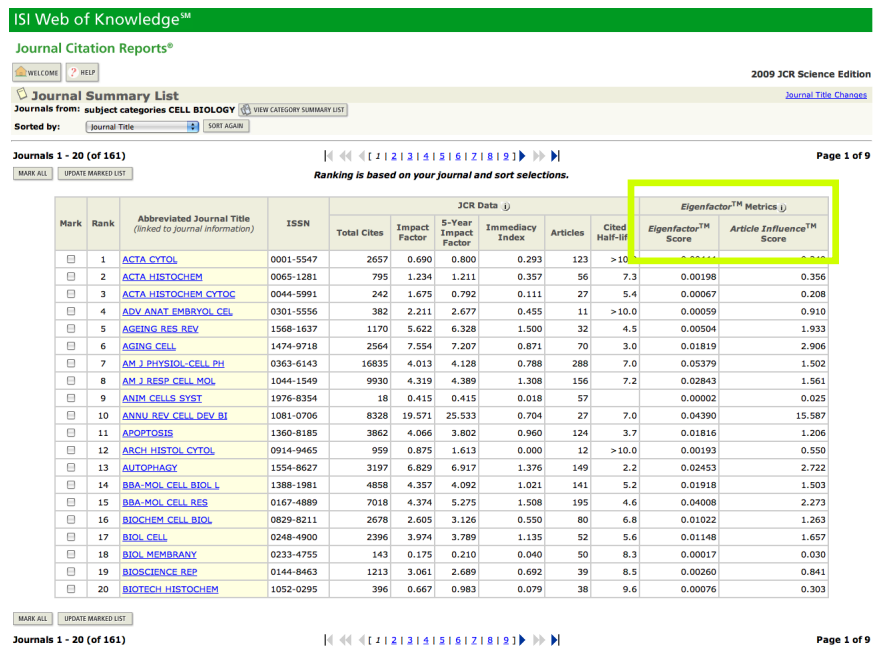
ISI Web of Knowledge$^{SM}$

Journal Citation Reports®

WELCOME ? HELP

2009 JCR Science Edition

Journal Summary List

Journal Title Changes

Journals from: subject categories CELL BIOLOGY VIEW CATEGORY SUMMARY LIST

Sorted by: Journal Title SORT AGAIN

Journals 1 - 20 (of 161)

[ 1 | 2 | 3 | 4 | 5 | 6 | 7 | 8 | 9 ]

Page 1 of 9

MARK ALL UPDATE MARKED LIST

Ranking is based on your journal and sort selections.

| Mark | Rank | Abbreviated Journal Title (linked to journal information) | ISSN | JCR Data Total Cites | Impact Factor | 5-Year Impact Factor | Immediacy Index | Articles | Cited Half-life | Eigenfactor$^{TM}$ Metrics Eigenfactor$^{TM}$ Score | Article Influence$^{TM}$ Score |
|---|---|---|---|---|---|---|---|---|---|---|---|
| ☐ | 1 | ACTA CYTOL | 0001-5547 | 2657 | 0.690 | 0.800 | 0.293 | 123 | >10.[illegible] | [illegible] | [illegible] |
| ☐ | 2 | ACTA HISTOCHEM | 0065-1281 | 795 | 1.234 | 1.211 | 0.357 | 56 | 7.3 | 0.00198 | 0.356 |
| ☐ | 3 | ACTA HISTOCHEM CYTOC | 0044-5991 | 242 | 1.675 | 0.792 | 0.111 | 27 | 5.4 | 0.00067 | 0.208 |
| ☐ | 4 | ADV ANAT EMBRYOL CEL | 0301-5556 | 382 | 2.211 | 2.677 | 0.455 | 11 | >10.0 | 0.00059 | 0.910 |
| ☐ | 5 | AGEING RES REV | 1568-1637 | 1170 | 5.622 | 6.328 | 1.500 | 32 | 4.5 | 0.00504 | 1.933 |
| ☐ | 6 | AGING CELL | 1474-9718 | 2564 | 7.554 | 7.207 | 0.871 | 70 | 3.0 | 0.01819 | 2.906 |
| ☐ | 7 | AM J PHYSIOL-CELL PH | 0363-6143 | 16835 | 4.013 | 4.128 | 0.788 | 288 | 7.0 | 0.05379 | 1.502 |
| ☐ | 8 | AM J RESP CELL MOL | 1044-1549 | 9930 | 4.319 | 4.389 | 1.308 | 156 | 7.2 | 0.02843 | 1.561 |
| ☐ | 9 | ANIM CELLS SYST | 1976-8354 | 18 | 0.415 | 0.415 | 0.018 | 57 | | 0.00002 | 0.025 |
| ☐ | 10 | ANNU REV CELL DEV BI | 1081-0706 | 8328 | 19.571 | 25.533 | 0.704 | 27 | 7.0 | 0.04390 | 15.587 |
| ☐ | 11 | APOPTOSIS | 1360-8185 | 3862 | 4.066 | 3.802 | 0.960 | 124 | 3.7 | 0.01816 | 1.206 |
| ☐ | 12 | ARCH HISTOL CYTOL | 0914-9465 | 959 | 0.875 | 1.613 | 0.000 | 12 | >10.0 | 0.00193 | 0.550 |
| ☐ | 13 | AUTOPHAGY | 1554-8627 | 3197 | 6.829 | 6.917 | 1.376 | 149 | 2.2 | 0.02453 | 2.722 |
| ☐ | 14 | BBA-MOL CELL BIOL L | 1388-1981 | 4858 | 4.357 | 4.092 | 1.021 | 141 | 5.2 | 0.01918 | 1.503 |
| ☐ | 15 | BBA-MOL CELL RES | 0167-4889 | 7018 | 4.374 | 5.275 | 1.508 | 195 | 4.6 | 0.04008 | 2.273 |
| ☐ | 16 | BIOCHEM CELL BIOL | 0829-8211 | 2678 | 2.605 | 3.126 | 0.550 | 80 | 6.8 | 0.01022 | 1.263 |
| ☐ | 17 | BIOL CELL | 0248-4900 | 2396 | 3.974 | 3.789 | 1.135 | 52 | 5.6 | 0.01148 | 1.657 |
| ☐ | 18 | BIOL MEMBRANY | 0233-4755 | 143 | 0.175 | 0.210 | 0.040 | 50 | 8.3 | 0.00017 | 0.030 |
| ☐ | 19 | BIOSCIENCE REP | 0144-8463 | 1213 | 3.061 | 2.689 | 0.692 | 39 | 8.5 | 0.00260 | 0.841 |
| ☐ | 20 | BIOTECH HISTOCHEM | 1052-0295 | 396 | 0.667 | 0.983 | 0.079 | 38 | 9.6 | 0.00076 | 0.303 |

MARK ALL UPDATE MARKED LIST

Journals 1 - 20 (of 161)

[ 1 | 2 | 3 | 4 | 5 | 6 | 7 | 8 | 9 ]

Page 1 of 9